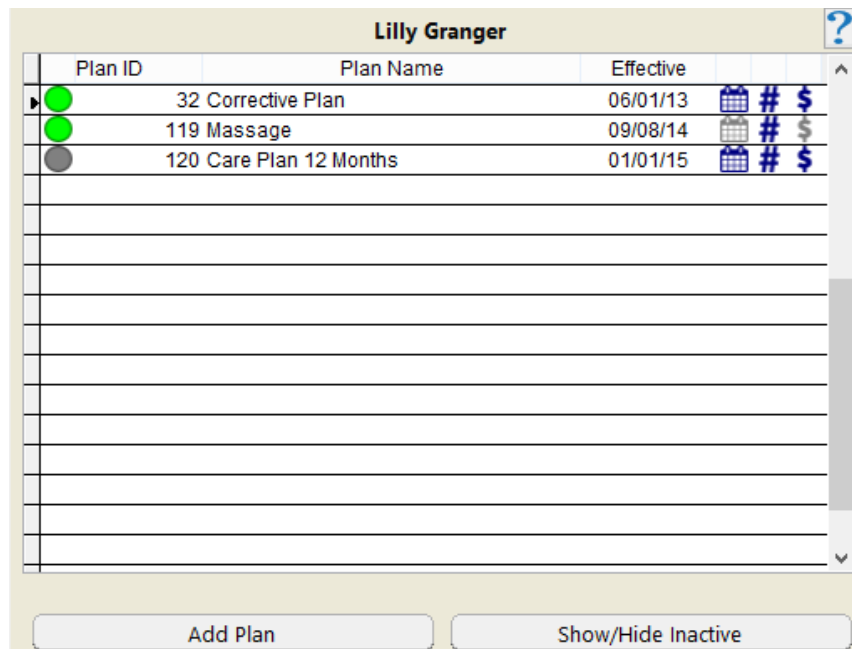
Lilly Granger

?

| Plan ID | Plan Name | Effective | | | |
|---|---|---|---|---|---|
| 32 | Corrective Plan | 06/01/13 | | # | $ |
| 119 | Massage | 09/08/14 | | # | $ |
| 120 | Care Plan 12 Months | 01/01/15 | | # | $ |

Add Plan

Show/Hide Inactive